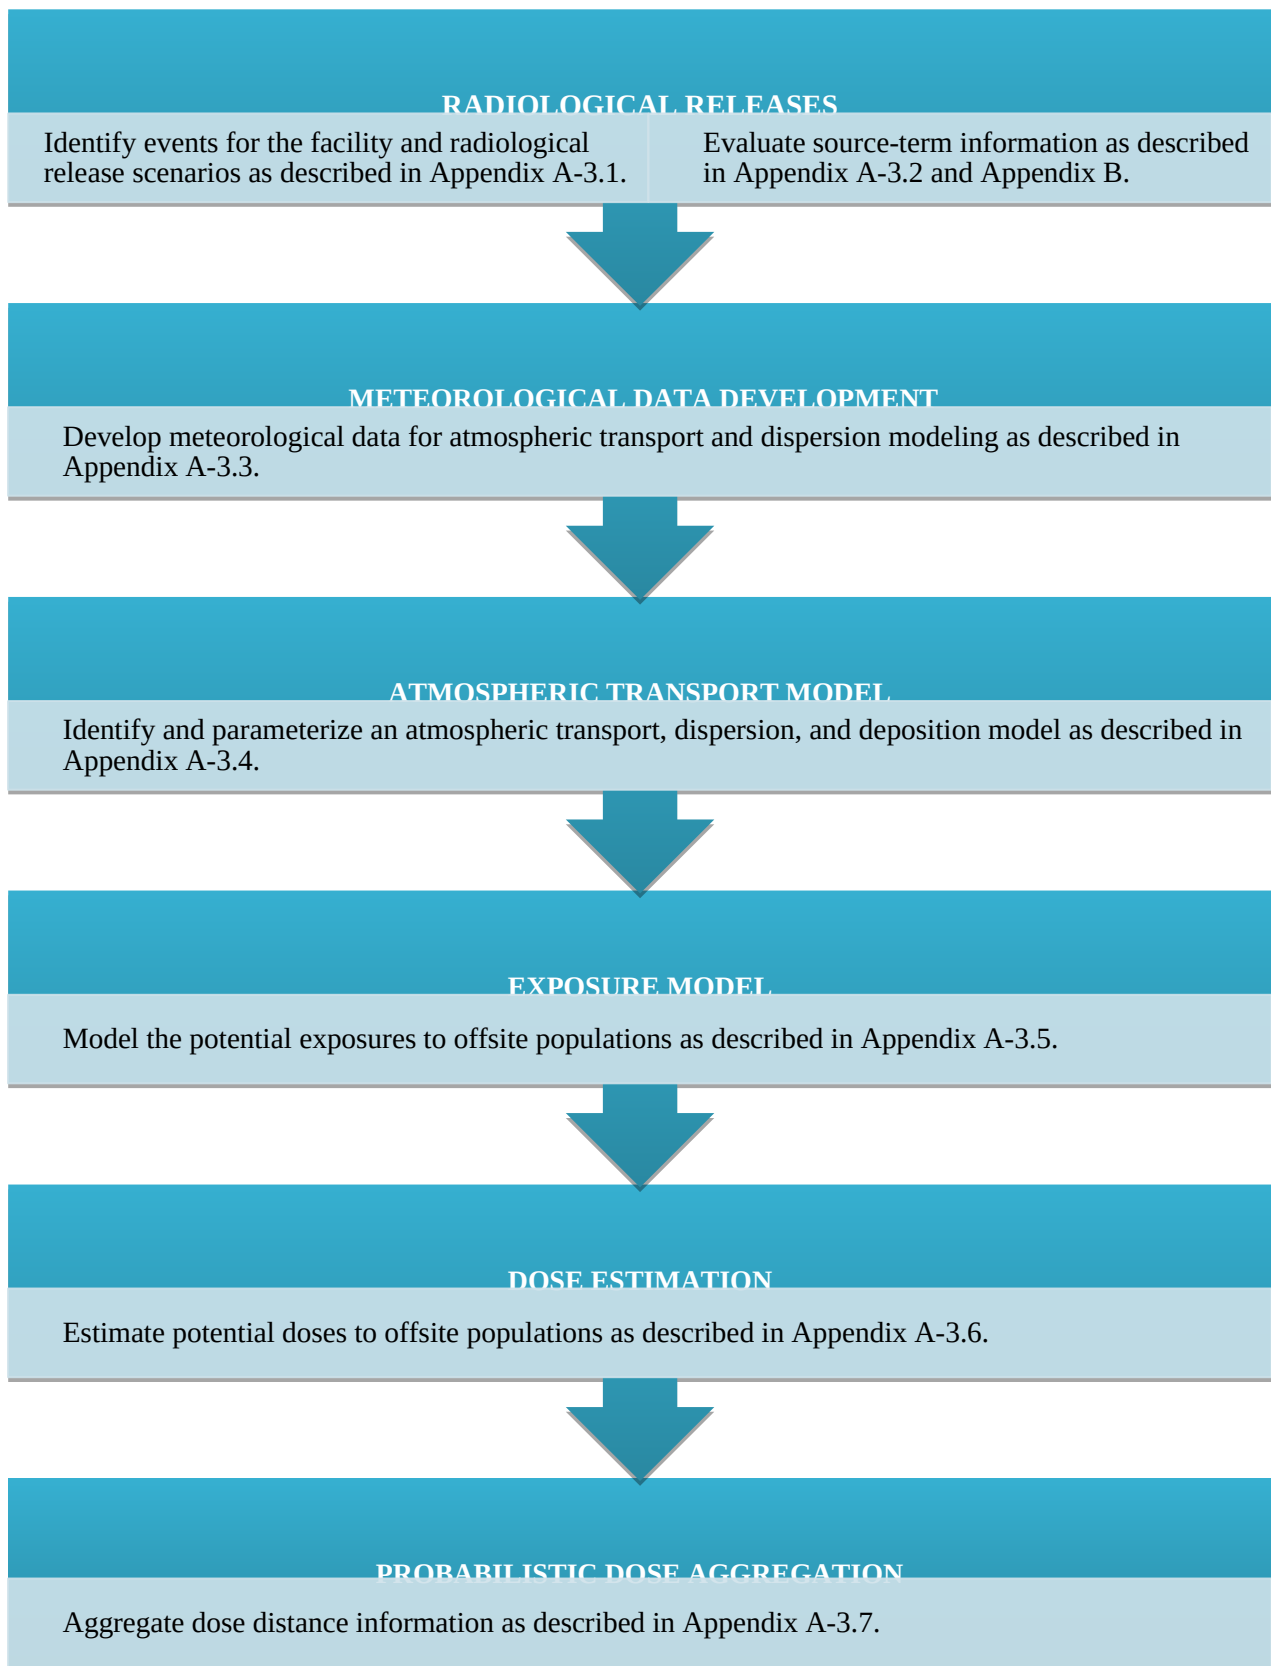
RADIOLOGICAL RELEASES

Identify events for the facility and radiological release scenarios as described in Appendix A-3.1.

Evaluate source-term information as described in Appendix A-3.2 and Appendix B.

METEOROLOGICAL DATA DEVELOPMENT

Develop meteorological data for atmospheric transport and dispersion modeling as described in Appendix A-3.3.

ATMOSPHERIC TRANSPORT MODEL

Identify and parameterize an atmospheric transport, dispersion, and deposition model as described in Appendix A-3.4.

EXPOSURE MODEL

Model the potential exposures to offsite populations as described in Appendix A-3.5.

DOSE ESTIMATION

Estimate potential doses to offsite populations as described in Appendix A-3.6.

PROBABILISTIC DOSE AGGREGATION

Aggregate dose distance information as described in Appendix A-3.7.